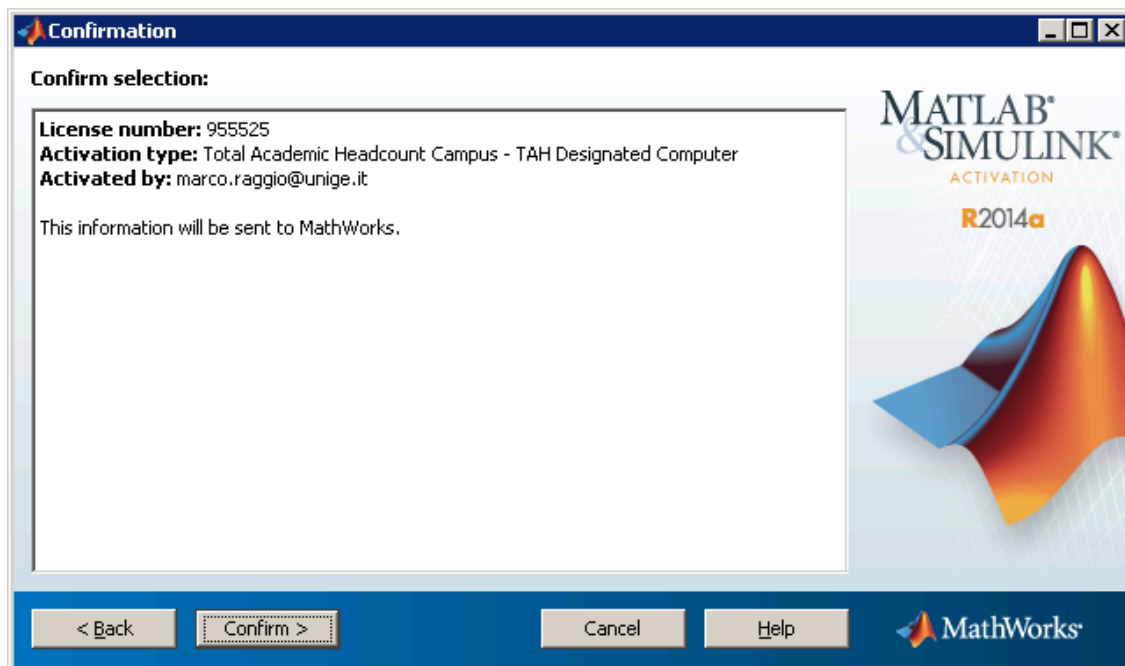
Confirmation

Confirm selection:

License number: 955525
Activation type: Total Academic Headcount Campus - TAH Designated Computer
Activated by: marco.raggio@unige.it

This information will be sent to MathWorks.

MATLAB®
&SIMULINK®
ACTIVATION
R2014a

< Back
Confirm >
Cancel
Help

MathWorks®